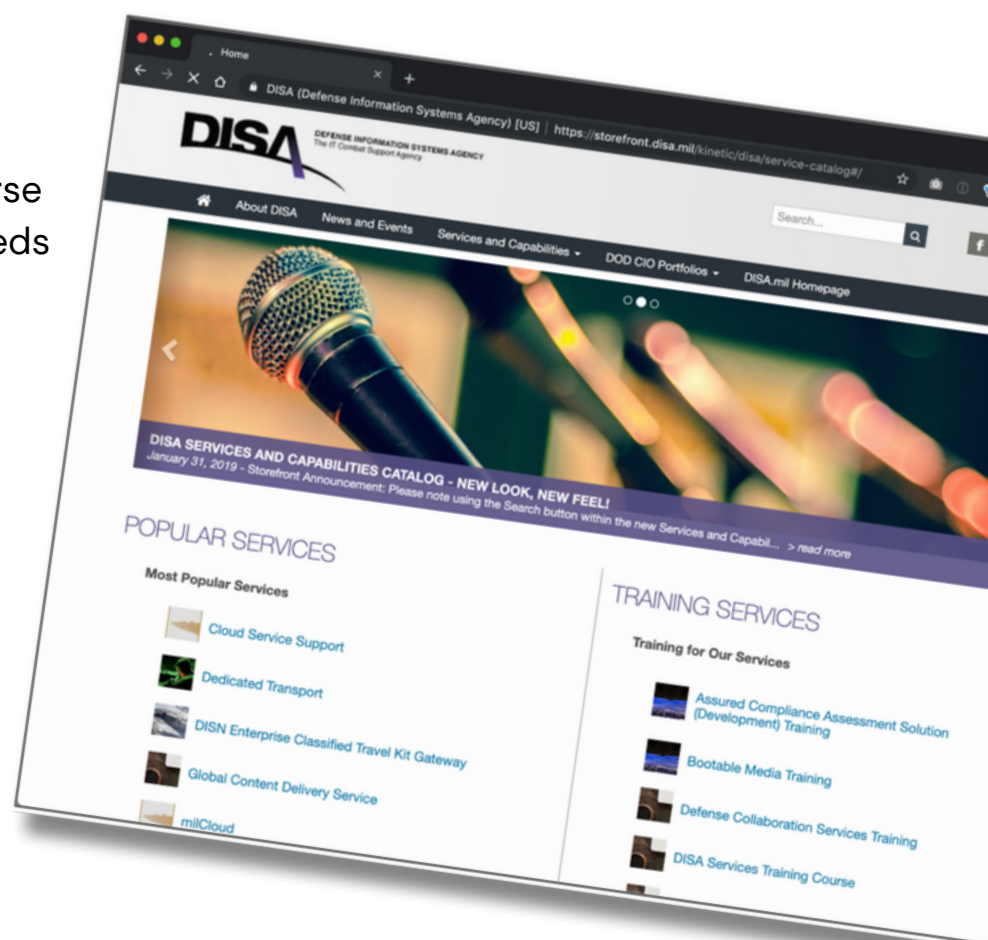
rse
eds

- Home

DISA (Defense Information Systems Agency) [US] | https://storefront.disa.mil/kinetic/disa/service-catalog#/

DISA DEFENSE INFORMATION SYSTEMS AGENCY The IT Combat Support Agency

About DISA News and Events Services and Capabilities DOD CIO Portfolios DISA.mil Homepage

Search...

DISA SERVICES AND CAPABILITIES CATALOG - NEW LOOK, NEW FEEL!
January 31, 2019 - Storefront Announcement: Please note using the Search button within the new Services and Capabil... > read more

POPULAR SERVICES

Most Popular Services

Cloud Service Support

Dedicated Transport

DISN Enterprise Classified Travel Kit Gateway

Global Content Delivery Service

milCloud

TRAINING SERVICES

Training for Our Services

Assured Compliance Assessment Solution (Development) Training

Bootable Media Training

Defense Collaboration Services Training

DISA Services Training Course